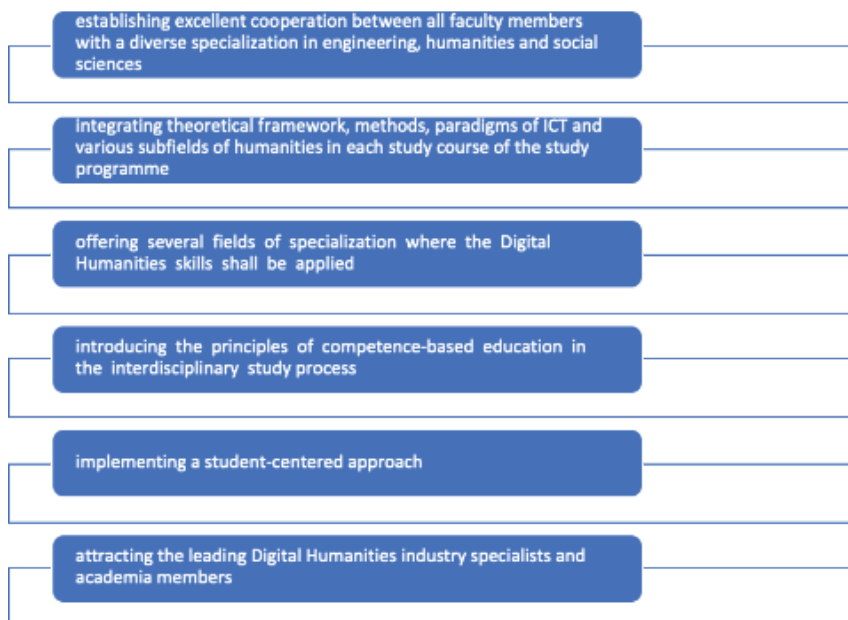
establishing excellent cooperation between all faculty members with a diverse specialization in engineering, humanities and social sciences

integrating theoretical framework, methods, paradigms of ICT and various subfields of humanities in each study course of the study programme

offering several fields of specialization where the Digital Humanities skills shall be applied

introducing the principles of competence-based education in the interdisciplinary study process

implementing a student-centered approach

attracting the leading Digital Humanities industry specialists and academia members